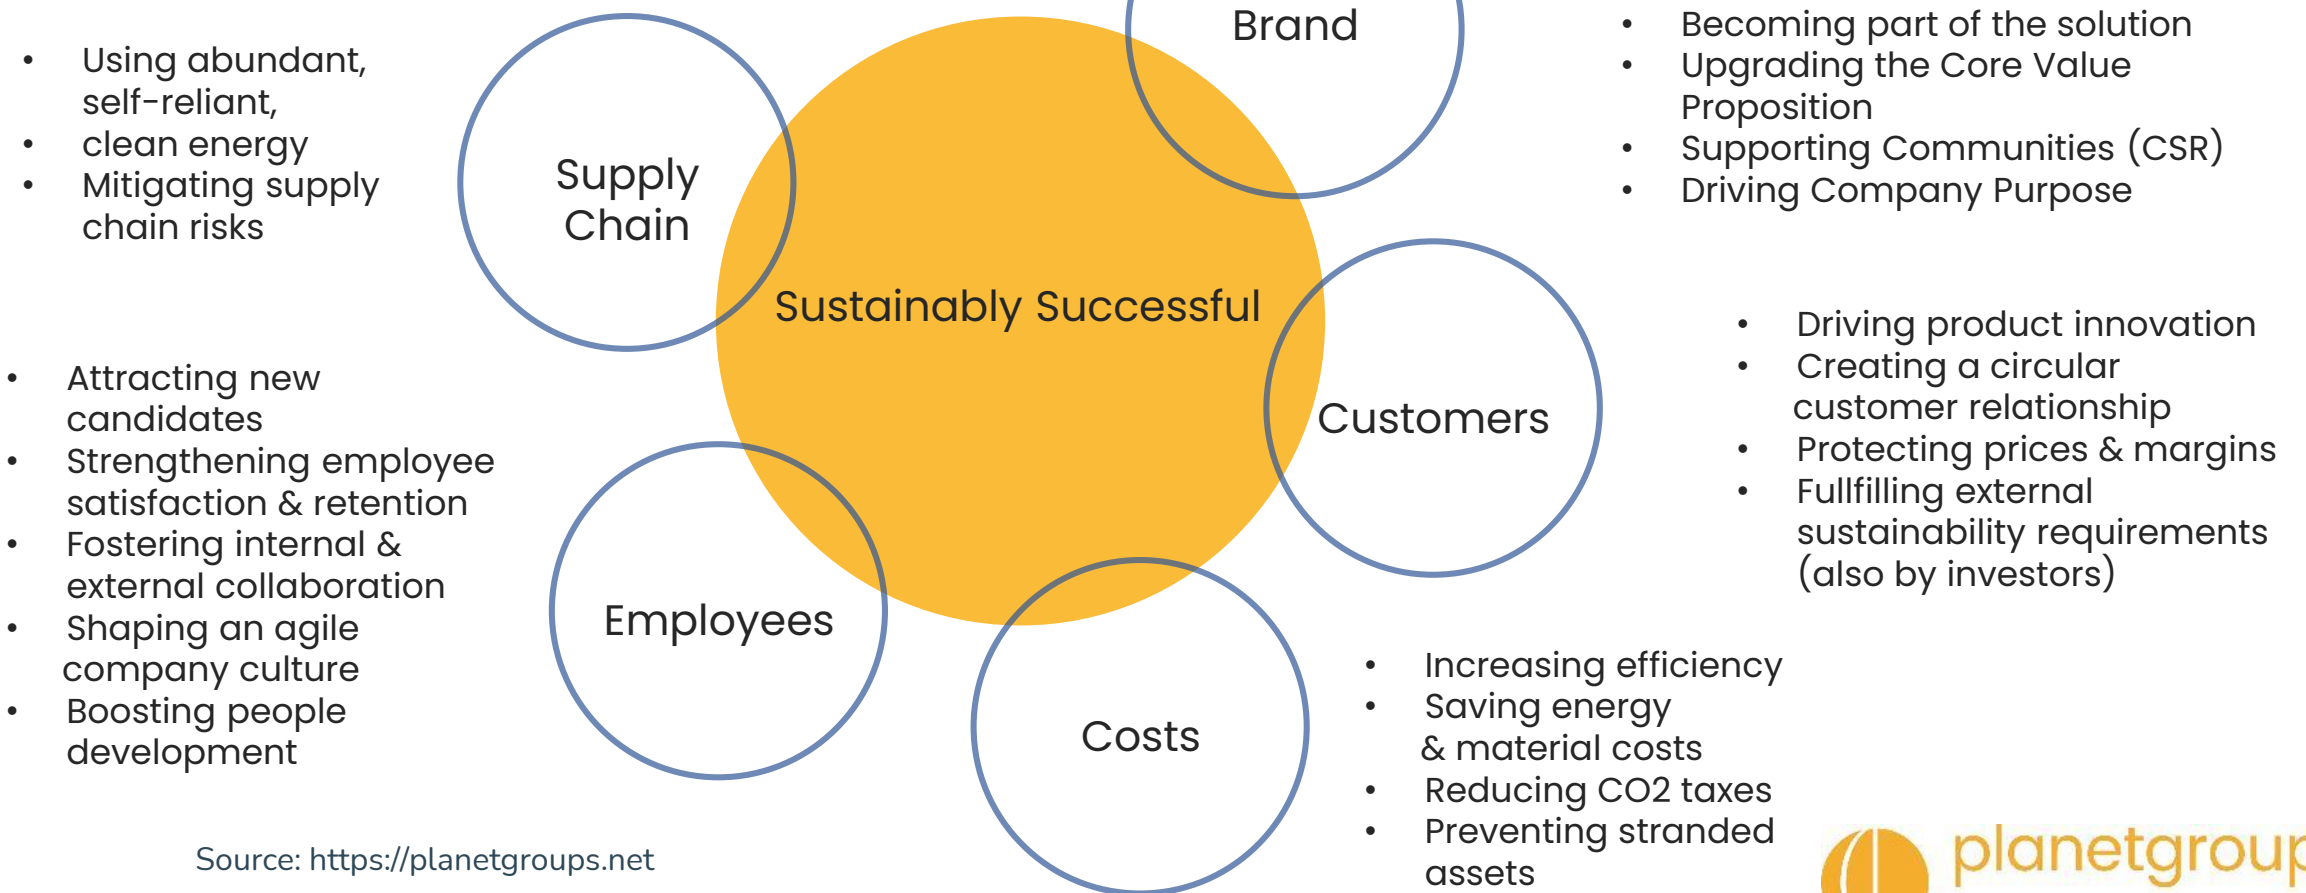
- Using abundant, self-reliant,
- clean energy
- Mitigating supply chain risks

Supply Chain

Brand

- Becoming part of the solution
- Upgrading the Core Value Proposition
- Supporting Communities (CSR)
- Driving Company Purpose

Sustainably Successful

- Attracting new candidates
- Strengthening employee satisfaction & retention
- Fostering internal & external collaboration
- Shaping an agile company culture
- Boosting people development

Customers

- Driving product innovation
- Creating a circular customer relationship
- Protecting prices & margins
- Fullfilling external sustainability requirements (also by investors)

Employees

Costs

- Increasing efficiency
- Saving energy & material costs
- Reducing CO2 taxes
- Preventing stranded assets

Source: https://planetgroups.net

planetgrou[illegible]